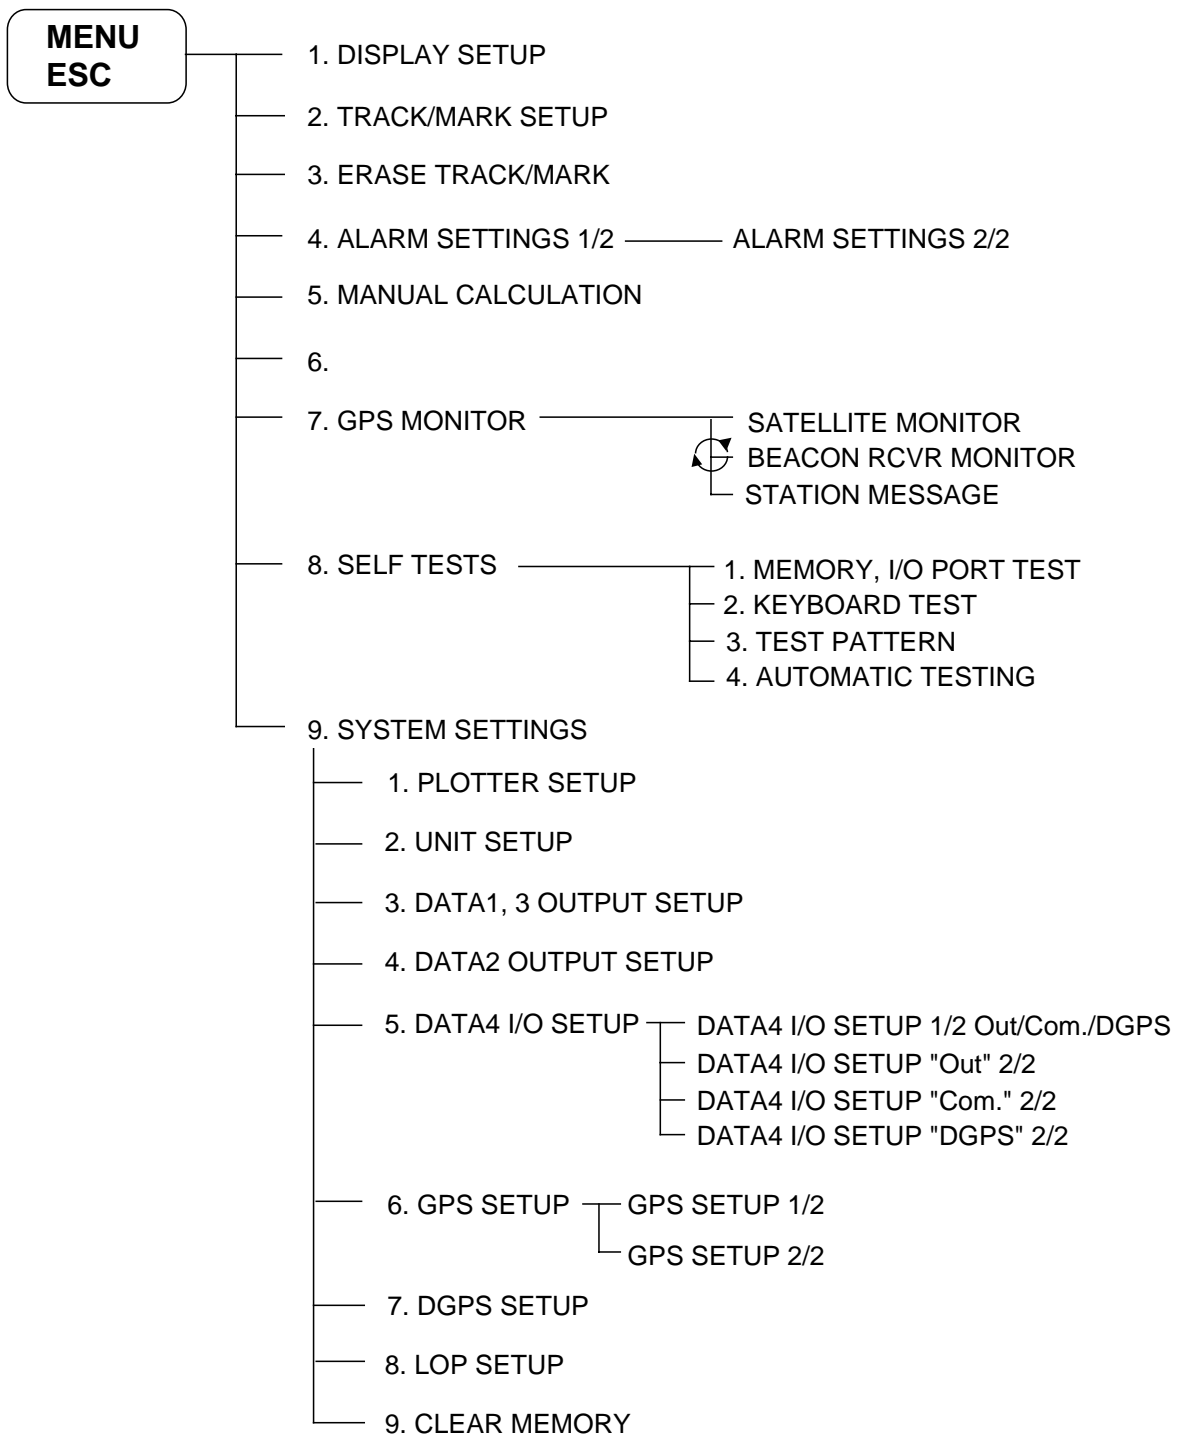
MENU
ESC

1. DISPLAY SETUP

2. TRACK/MARK SETUP

3. ERASE TRACK/MARK

4. ALARM SETTINGS 1/2

ALARM SETTINGS 2/2

5. MANUAL CALCULATION

6.

7. GPS MONITOR

SATELLITE MONITOR
BEACON RCVR MONITOR
STATION MESSAGE

8. SELF TESTS

1. MEMORY, I/O PORT TEST
2. KEYBOARD TEST
3. TEST PATTERN
4. AUTOMATIC TESTING

9. SYSTEM SETTINGS

1. PLOTTER SETUP

2. UNIT SETUP

3. DATA1, 3 OUTPUT SETUP

4. DATA2 OUTPUT SETUP

5. DATA4 I/O SETUP

DATA4 I/O SETUP 1/2 Out/Com./DGPS
DATA4 I/O SETUP "Out" 2/2
DATA4 I/O SETUP "Com." 2/2
DATA4 I/O SETUP "DGPS" 2/2

6. GPS SETUP

GPS SETUP 1/2
GPS SETUP 2/2

7. DGPS SETUP

8. LOP SETUP

9. CLEAR MEMORY